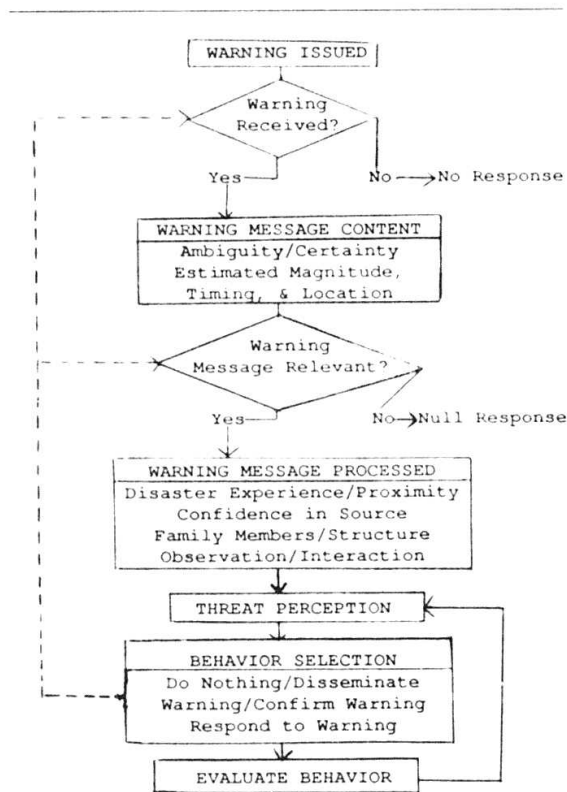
WARNING ISSUED

Warning Received?

Yes

No → No Response

WARNING MESSAGE CONTENT
Ambiguity/Certainty
Estimated Magnitude, Timing, & Location

Warning Message Relevant?

Yes

No → Null Response

WARNING MESSAGE PROCESSED
Disaster Experience/Proximity
Confidence in Source
Family Members/Structure
Observation/Interaction

THREAT PERCEPTION

BEHAVIOR SELECTION
Do Nothing/Disseminate Warning/Confirm Warning
Respond to Warning

EVALUATE BEHAVIOR